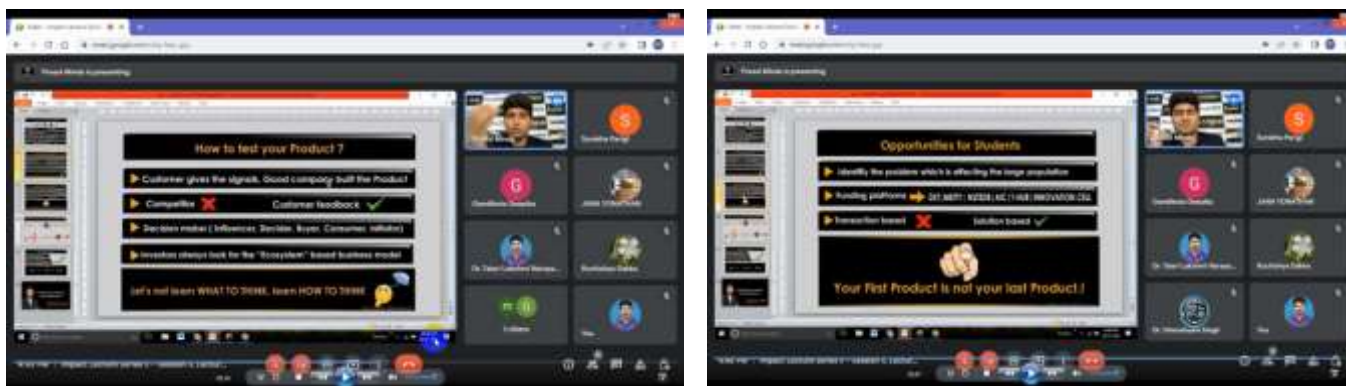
How to test your Product ?

Customer gives the signals. Good company built the Product

Competitor

Customer feedback

Decision maker ( Influencer, Decider, Buyer, Consumer, Initiator)

Investors always look for the "Ecosystem" based business model

Let's not learn WHAT TO THINK, learn HOW TO THINK

S

G

Opportunities for Students

Identify the problem which is affecting the large population

Funding platforms

Transaction based

Solution based

Your First Product is not your last Product !

S

G